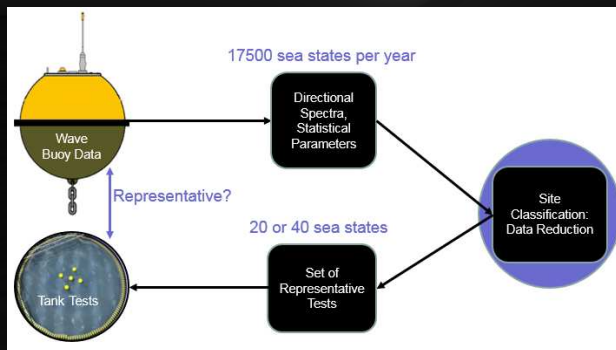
17500 sea states per year

Wave Buoy Data

Directional Spectra, Statistical Parameters

Representative?

Site Classification: Data Reduction

20 or 40 sea states

Tank Tests

Set of Representative Tests